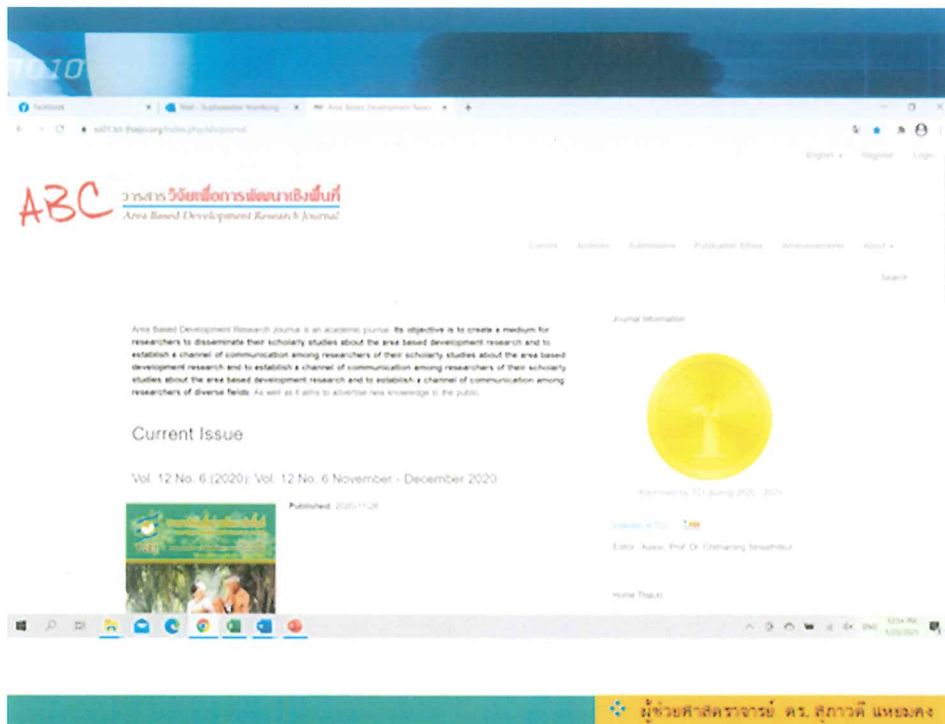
Facebook

Mail - Suphawadee Waenkong

Area Based Development Resea

so01.tci-thaijo.org/index.php/abcjournal

English

Register

Login

ABC วารสารวิจัยเพื่อการพัฒนาเชิงพื้นที่

Area Based Development Research Journal

Current

Archives

Submissions

Publication Ethics

Announcements

About

Search

Area Based Development Research Journal is an academic journal. Its objective is to create a medium for researchers to disseminate their scholarly studies about the area based development research and to establish a channel of communication among researchers of their scholarly studies about the area based development research and to establish a channel of communication among researchers of their scholarly studies about the area based development research and to establish a channel of communication among researchers of diverse fields. As well as it aims to advertise new knowledge to the public.

Current Issue

Vol. 12 No. 6 (2020): Vol. 12 No. 6 November - December 2020

Published: 2020-11-26

Journal Information

Approved by TCI during 2020 - 2024

Indexed in TCI

Editor : Assoc. Prof. Dr. Chitnarong Sirisathitkul

Home ThaiJo

ENG

ผู้ช่วยศาสตราจารย์ ดร. สุภาวดี แหยมคง